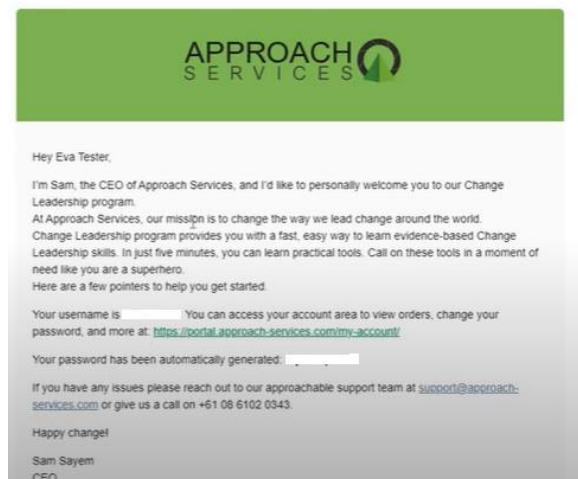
APPROACH
SERVICES

Hey Eva Tester,

I'm Sam, the CEO of Approach Services, and I'd like to personally welcome you to our Change Leadership program.
At Approach Services, our mission is to change the way we lead change around the world.
Change Leadership program provides you with a fast, easy way to learn evidence-based Change Leadership skills. In just five minutes, you can learn practical tools. Call on these tools in a moment of need like you are a superhero.
Here are a few pointers to help you get started.

Your username is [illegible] You can access your account area to view orders, change your password, and more at: https://portal.approach-services.com/my-account/

Your password has been automatically generated: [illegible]

If you have any issues please reach out to our approachable support team at support@approach-services.com or give us a call on +61 08 6102 0343.

Happy change!

Sam Sayem
CEO